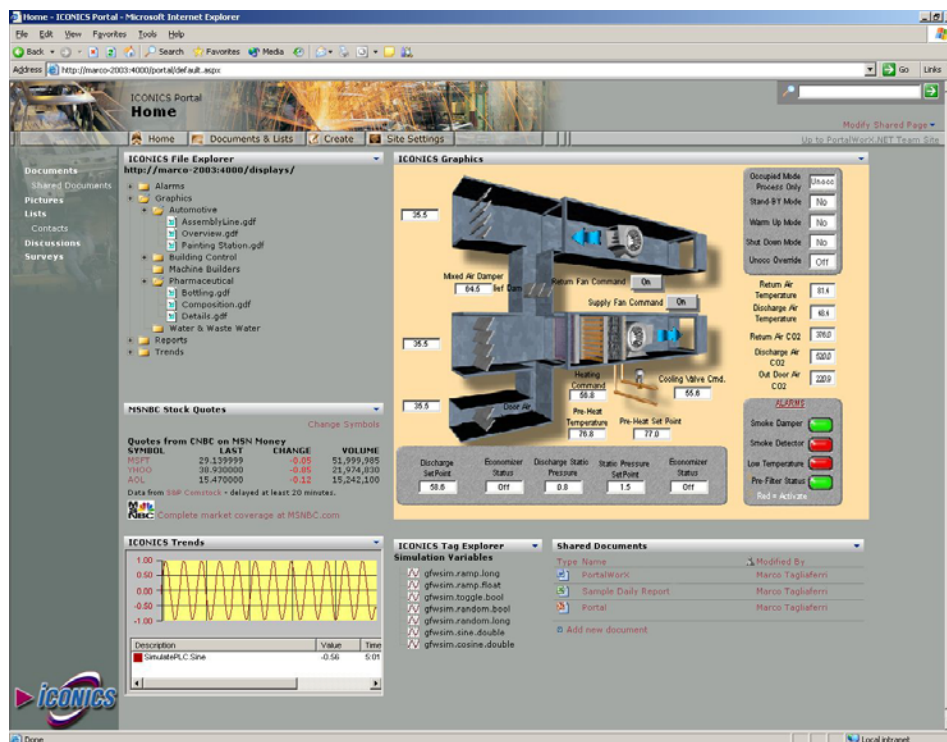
Home - ICONICS Portal - Microsoft Internet Explorer

File Edit View Favorites Tools Help

Back Search Favorites Media

Address http://marco-2003:4000/portal/default.aspx Go Links

ICONICS Portal
Home

Modify Shared Page

Home Documents & Lists Create Site Settings

Up to PortalWorX.NET Team Site

Documents
Shared Documents
Pictures
Lists
Contacts
Discussions
Surveys

ICONICS File Explorer
http://marco-2003:4000/displays/
Alarms
Graphics
Automotive
AssemblyLine.gdf
Overview.gdf
Painting Station.gdf
Building Control
Machine Builders
Pharmaceutical
Bottling.gdf
Composition.gdf
Details.gdf
Water & Waste Water
Reports
Trends

MSNBC Stock Quotes
Change Symbols
Quotes from CNBC on MSN Money

| SYMBOL | LAST | CHANGE | VOLUME |
|---|---|---|---|
| MSFT | 29.139999 | -0.05 | 51,999,985 |
| YHOO | 38.930000 | -0.85 | 21,974,830 |
| AOL | 15.470000 | -0.12 | 15,242,100 |

Data from S&P Comstock - delayed at least 20 minutes.
Complete market coverage at MSNBC.com

ICONICS Graphics
35.5
Mixed Air Damper 64.5
Return Fan Command On
Supply Fan Command On
35.5
35.5
Heating Command 56.8
Cooling Valve Cmd. 55.6
Pre-Heat Temperature 76.8
Pre-Heat Set Point 77.0
Occupied Mode Process Only Unocc
Stand-BY Mode No
Warm Up Mode No
Shut Down Mode No
Unocc Override Off
Return Air Temperature 81.4
Discharge Air Temperature 48.4
Return Air CO2 376.0
Discharge Air CO2 520.0
Out Door Air CO2 220.9
ALARMS
Smoke Damper
Smoke Detector
Low Temperature
Pre-Filter Status
Red = Activate
Discharge Set Point 58.6
Economizer Status Off
Discharge Static Pressure 0.8
Static Pressure Set Point 1.5
Economizer Status Off

ICONICS Trends
1.00
0.50
0.00
-0.50
-1.00

| Description | Value | Time |
|---|---|---|
| SimulatePLC.Sine | -0.56 | 5:01 |

ICONICS

ICONICS Tag Explorer
Simulation Variables
gfwsim.ramp.long
gfwsim.ramp.float
gfwsim.toggle.bool
gfwsim.random.bool
gfwsim.random.long
gfwsim.sine.double
gfwsim.cosine.double

Shared Documents

| Type | Name | Modified By |
|---|---|---|
| | PortalWorX | Marco Tagliaferri |
| | Sample Daily Report | Marco Tagliaferri |
| | Portal | Marco Tagliaferri |

Add new document

Done
Local intranet